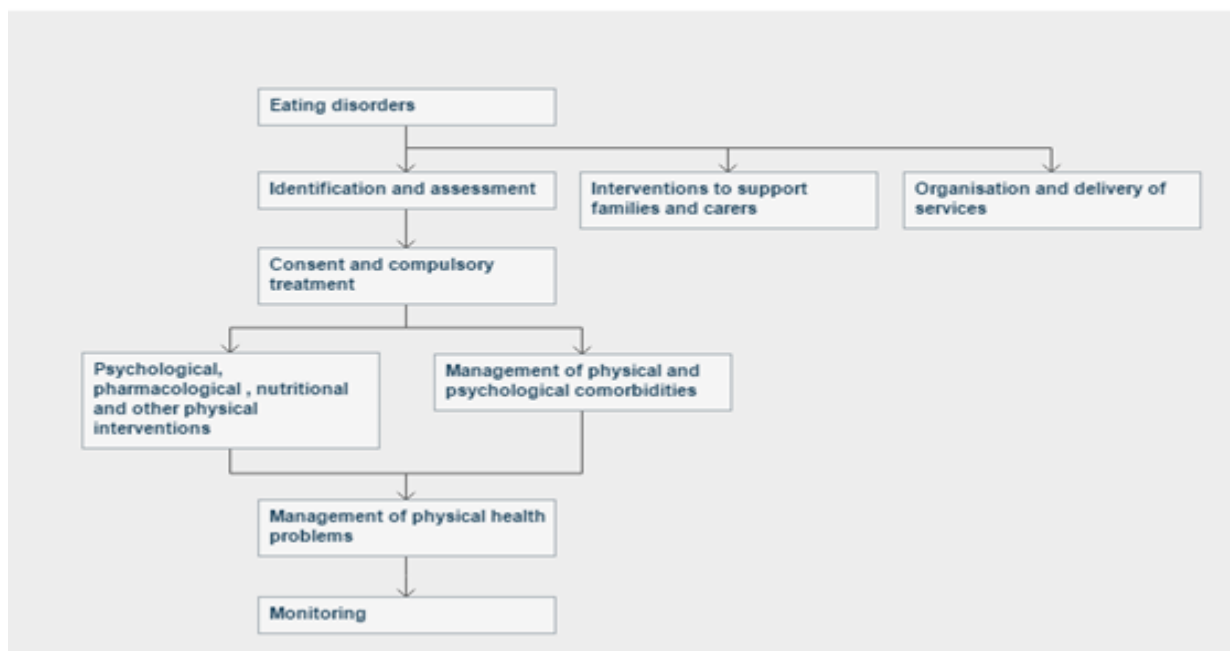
Eating disorders

Identification and assessment

Interventions to support families and carers

Organisation and delivery of services

Consent and compulsory treatment

Psychological, pharmacological , nutritional and other physical interventions

Management of physical and psychological comorbidities

Management of physical health problems

Monitoring